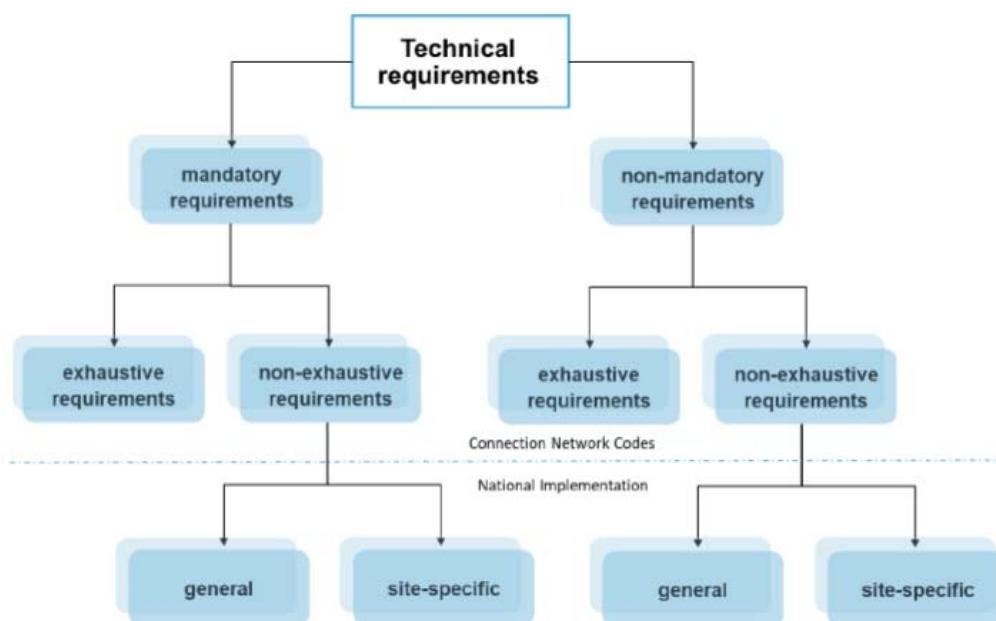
Technical requirements

mandatory requirements

non-mandatory requirements

exhaustive requirements

non-exhaustive requirements

exhaustive requirements

non-exhaustive requirements

Connection Network Codes

National Implementation

general

site-specific

general

site-specific